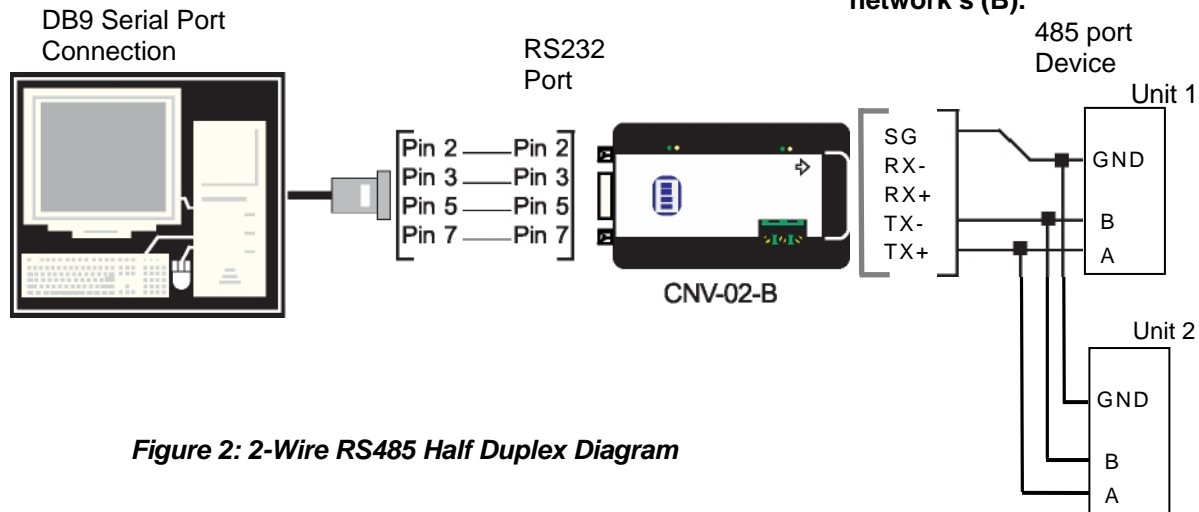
network's (B).

DB9 Serial Port Connection

RS232 Port

485 port Device

Unit 1

Pin 2 Pin 2
Pin 3 Pin 3
Pin 5 Pin 5
Pin 7 Pin 7

SG
RX-
RX+
TX-
TX+

GND
B
A

CNV-02-B

Unit 2

GND
B
A

*Figure 2: 2-Wire RS485 Half Duplex Diagram*